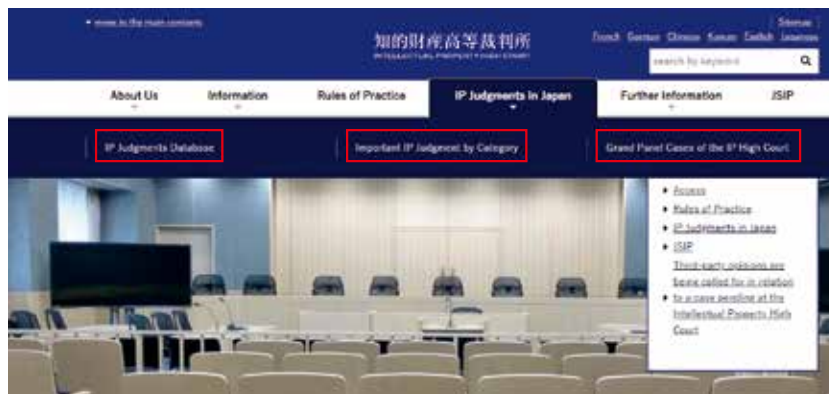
▸ move to the main contents

知的財産高等裁判所
INTELLECTUAL PROPERTY HIGH COURT

Sitemap
French German Chinese Korean English Japanese

search by keyword

About Us
Information
Rules of Practice
IP Judgments in Japan
Further Information
JSIP

IP Judgments Database
Important IP Judgment by Category
Grand Panel Cases of the IP High Court

▸ Access
▸ Rules of Practice
▸ IP Judgments in Japan
▸ JSIP
Third-party opinions are being called for in relation
▸ to a case pending at the Intellectual Property High Court